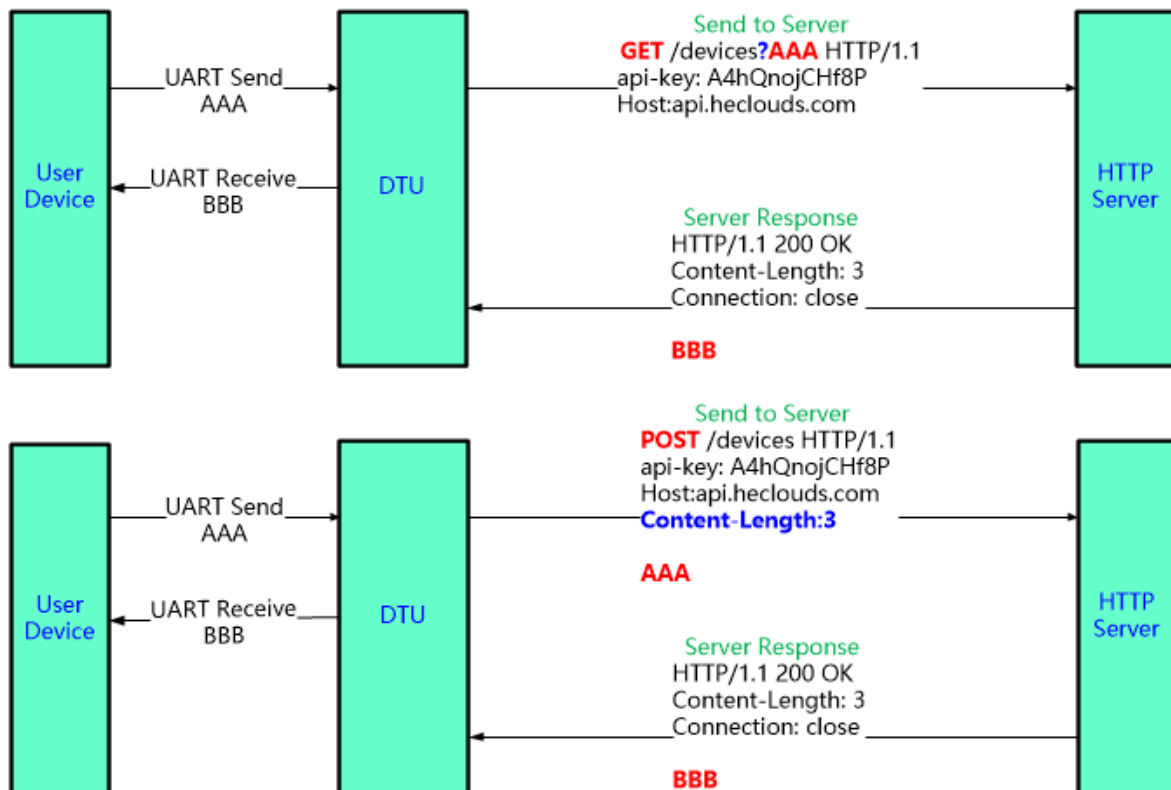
User Device

UART Send
AAA

UART Receive
BBB

DTU

Send to Server
GET /devices?AAA HTTP/1.1
api-key: A4hQnojCHf8P
Host:api.heclouds.com

Server Response
HTTP/1.1 200 OK
Content-Length: 3
Connection: close

BBB

HTTP Server

User Device

UART Send
AAA

UART Receive
BBB

DTU

Send to Server
POST /devices HTTP/1.1
api-key: A4hQnojCHf8P
Host:api.heclouds.com
Content-Length:3

AAA

Server Response
HTTP/1.1 200 OK
Content-Length: 3
Connection: close

BBB

HTTP Server